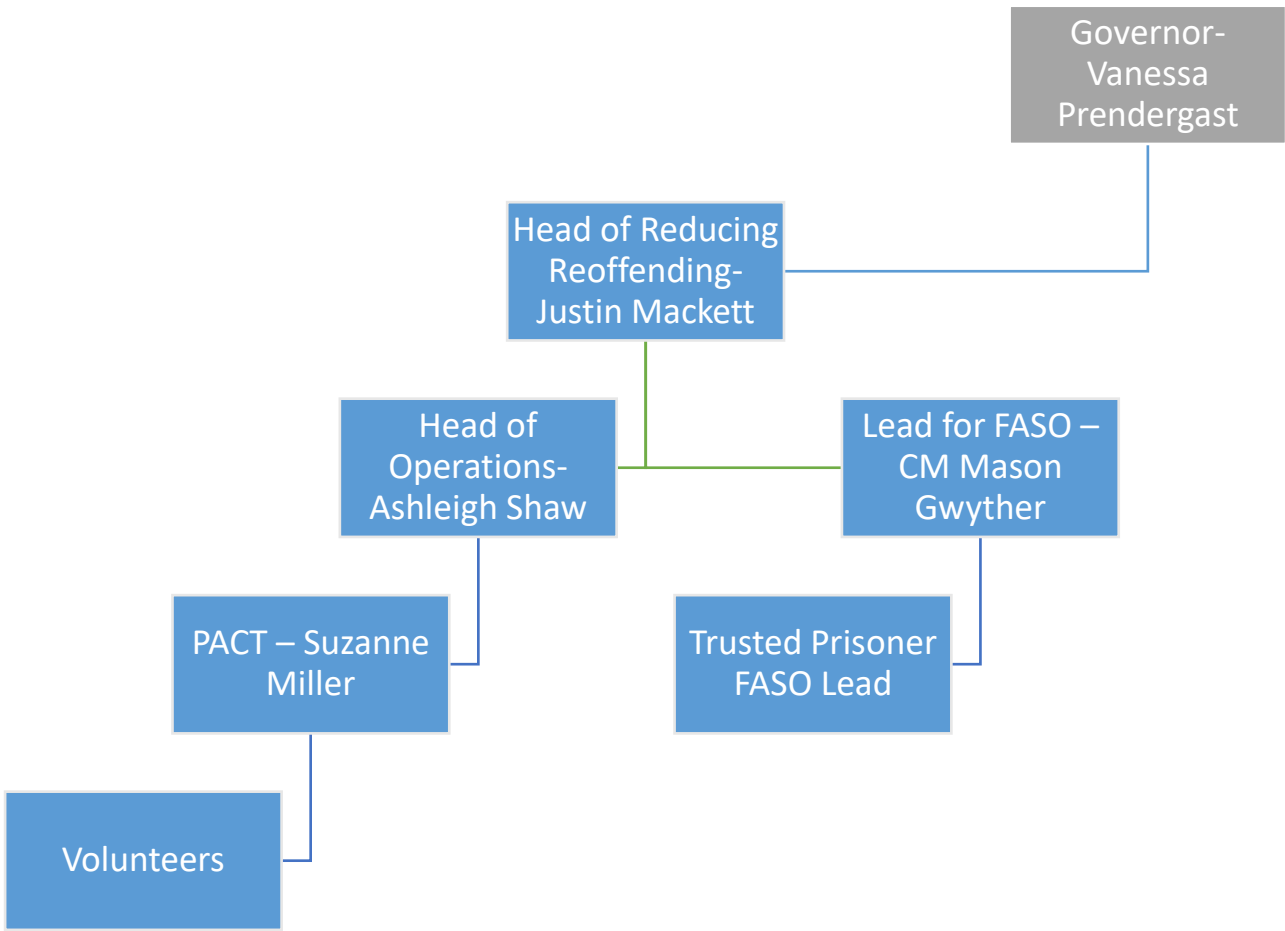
Governor- Vanessa Prendergast

Head of Reducing Reoffending- Justin Mackett

Head of Operations- Ashleigh Shaw

Lead for FASO – CM Mason Gwyther

PACT – Suzanne Miller

Trusted Prisoner FASO Lead

Volunteers